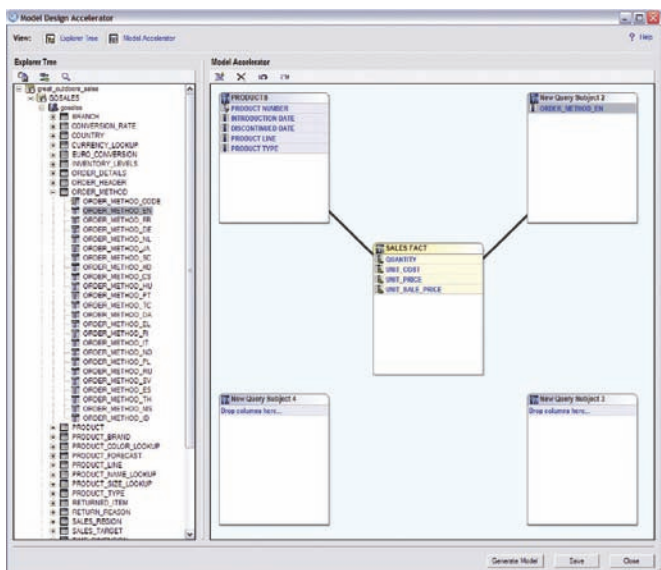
Model Design Accelerator

View: Explorer Tree Model Accelerator

? Help

Explorer Tree

great_outdoors_sales
GOSALES
gosales
BRANCH
CONVERSION_RATE
COUNTRY
CURRENCY_LOOKUP
EURO_CONVERSION
INVENTORY_LEVELS
ORDER_DETAILS
ORDER_HEADER
ORDER_METHOD
ORDER_METHOD_CODE
ORDER_METHOD_EN
ORDER_METHOD_DE
ORDER_METHOD_NL
ORDER_METHOD_JA
ORDER_METHOD_SC
ORDER_METHOD_KO
ORDER_METHOD_CS
ORDER_METHOD_HU
ORDER_METHOD_PT
ORDER_METHOD_TC
ORDER_METHOD_DA
ORDER_METHOD_EL
ORDER_METHOD_FI
ORDER_METHOD_IT
ORDER_METHOD_NO
ORDER_METHOD_PL
ORDER_METHOD_RU
ORDER_METHOD_SV
ORDER_METHOD_ES
ORDER_METHOD_TH
ORDER_METHOD_MS
ORDER_METHOD_ID
PRODUCT
PRODUCT_BRAND
PRODUCT_COLOR_LOOKUP
PRODUCT_FORECAST
PRODUCT_LINE
PRODUCT_NAME_LOOKUP
PRODUCT_SIZE_LOOKUP
PRODUCT_TYPE
RETURNED_ITEM
RETURN_REASON
SALES_REGION
SALES_TARGET

Model Accelerator

PRODUCTS
PRODUCT NUMBER
INTRODUCTION DATE
DISCONTINUED DATE
PRODUCT LINE
PRODUCT TYPE

New Query Subject 2
ORDER_METHOD_EN

SALES FACT
QUANTITY
UNIT_COST
UNIT_PRICE
UNIT_SALE_PRICE

New Query Subject 4
Drop columns here...

New Query Subject 3
Drop columns here...

Generate Model Save Close